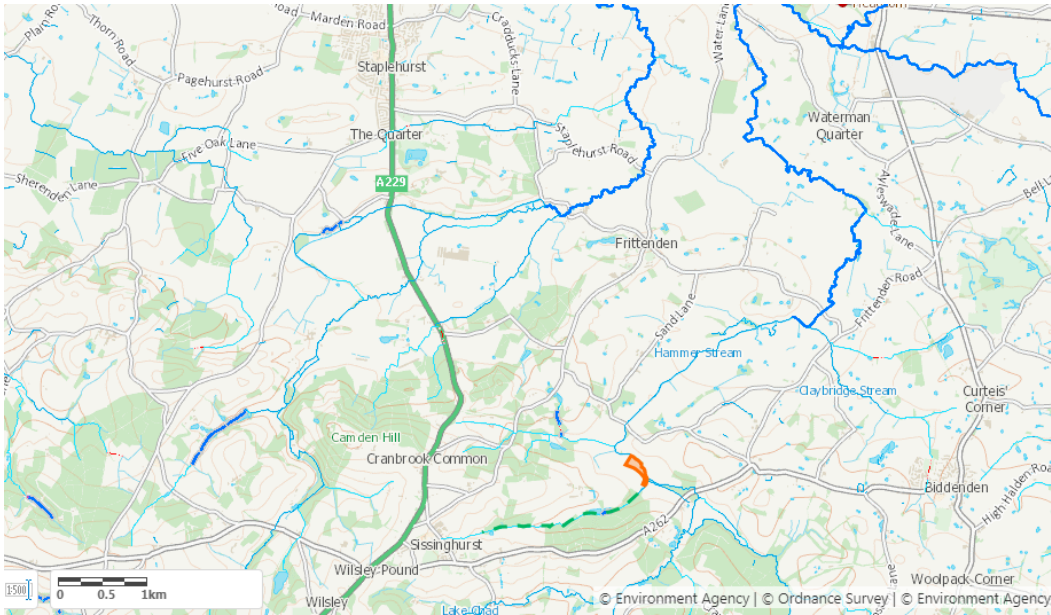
Marden Road
Plain Road
Thorn Road
Cradducks Lane
Water Lane
Staplehurst
Pagehurst Road
Waterman Quarter
The Quarter
Five Oak Lane
Staplehurst Road
Sherenden Lane
A229
Bell L
Aylesden Lane
Frittenden
Frittenden Road
Sand Lane
Hammer Stream
Claybridge Stream
Curteis' Corner
Camden Hill
Cranbrook Common
Biddenden
High Halden Road
A262
Sissinghurst
Wilsley Pound
Woolpack Corner
Wilsley
Lake Road
1:500
0 0.5 1km
© Environment Agency | © Ordnance Survey | © Environment Agency